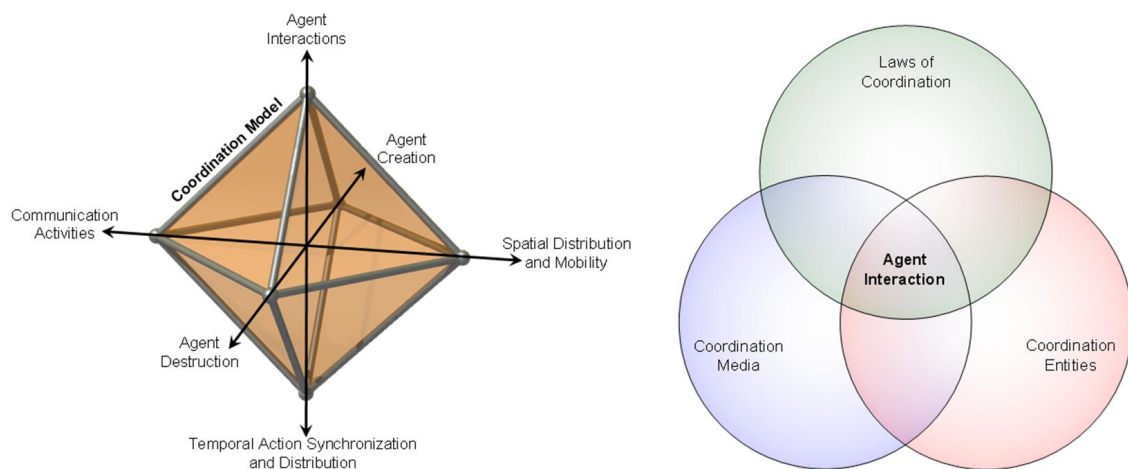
Agent Interactions

Coordination Model

Agent Creation

Communication Activities

Spatial Distribution and Mobility

Agent Destruction

Temporal Action Synchronization and Distribution

Laws of Coordination

Agent Interaction

Coordination Media

Coordination Entities